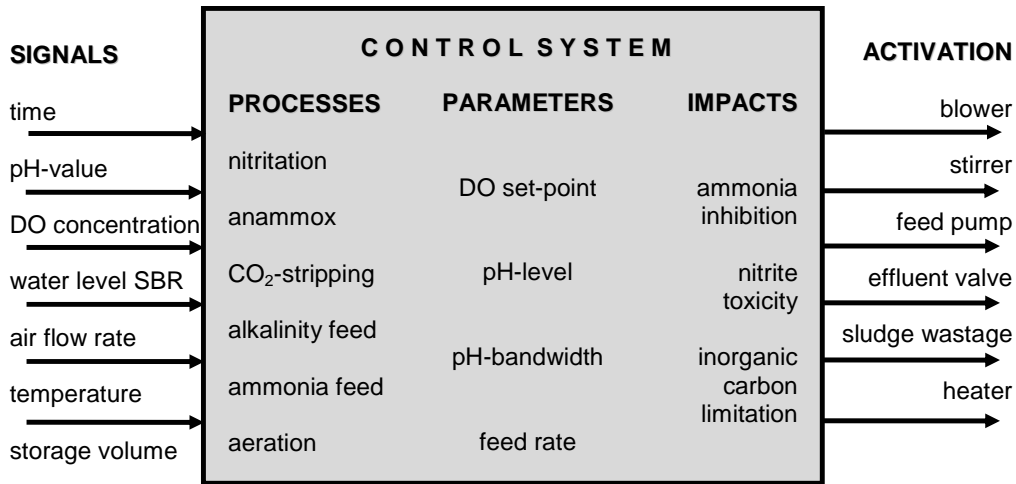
SIGNALS

time

pH-value

DO concentration

water level SBR

air flow rate

temperature

storage volume

C O N T R O L S Y S T E M

PROCESSES

nitritation

anammox

$CO_2$-stripping

alkalinity feed

ammonia feed

aeration

PARAMETERS

DO set-point

pH-level

pH-bandwidth

feed rate

IMPACTS

ammonia inhibition

nitrite toxicity

inorganic carbon limitation

ACTIVATION

blower

stirrer

feed pump

effluent valve

sludge wastage

heater